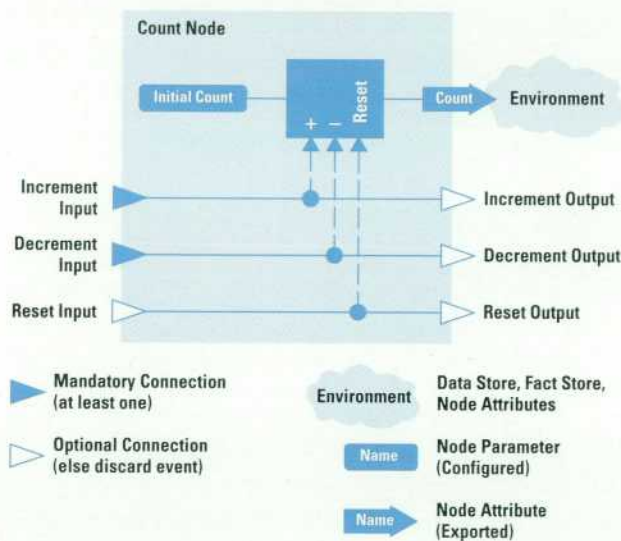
Count Node

Initial Count

+ −

Reset

Count

Environment

Increment Input

Increment Output

Decrement Input

Decrement Output

Reset Input

Reset Output

Mandatory Connection (at least one)

Optional Connection (else discard event)

Environment

Data Store, Fact Store, Node Attributes

Name

Node Parameter (Configured)

Name

Node Attribute (Exported)